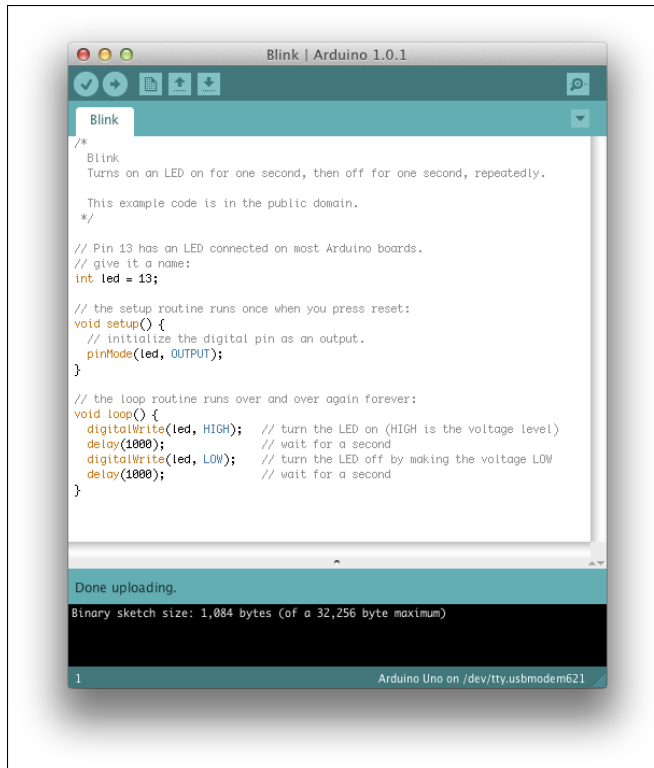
Blink | Arduino 1.0.1

Blink

/*
  Blink
  Turns on an LED on for one second, then off for one second, repeatedly.

  This example code is in the public domain.
 */

// Pin 13 has an LED connected on most Arduino boards.
// give it a name:
int led = 13;

// the setup routine runs once when you press reset:
void setup() {
  // initialize the digital pin as an output.
  pinMode(led, OUTPUT);
}

// the loop routine runs over and over again forever:
void loop() {
  digitalWrite(led, HIGH);   // turn the LED on (HIGH is the voltage level)
  delay(1000);               // wait for a second
  digitalWrite(led, LOW);    // turn the LED off by making the voltage LOW
  delay(1000);               // wait for a second
}

Done uploading.

Binary sketch size: 1,084 bytes (of a 32,256 byte maximum)

1

Arduino Uno on /dev/tty.usbmodem621